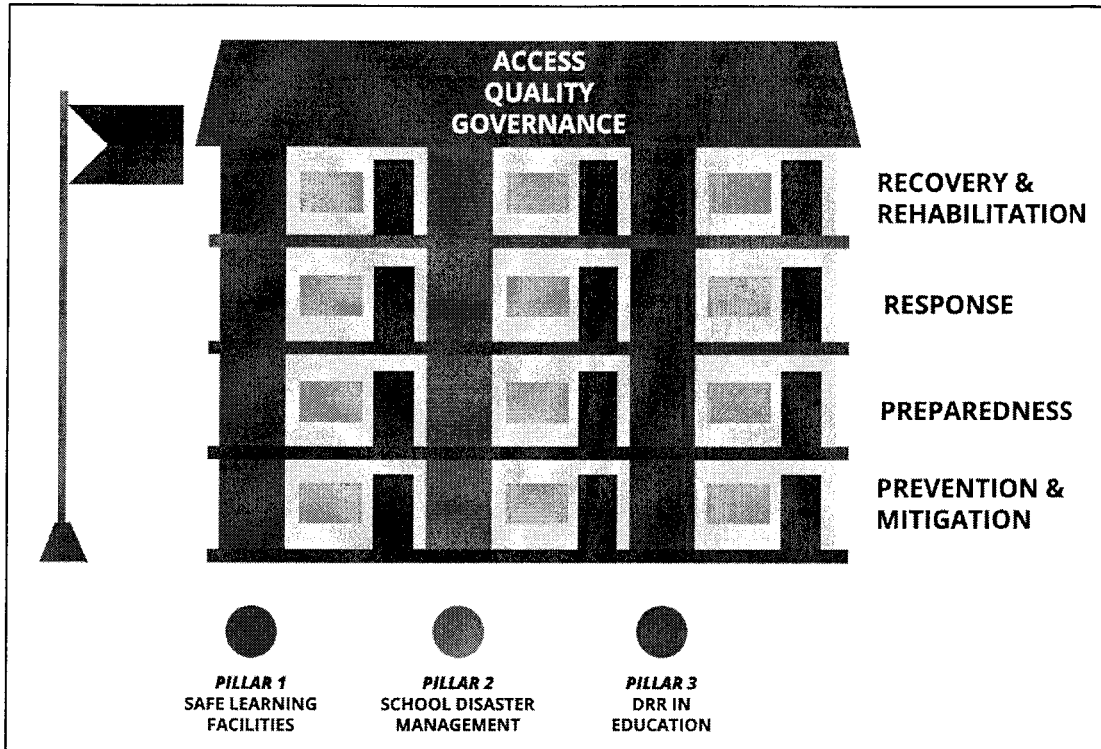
ACCESS
QUALITY
GOVERNANCE

RECOVERY & REHABILITATION

RESPONSE

PREPAREDNESS

PREVENTION & MITIGATION

*PILLAR 1*
SAFE LEARNING FACILITIES

*PILLAR 2*
SCHOOL DISASTER MANAGEMENT

*PILLAR 3*
DRR IN EDUCATION